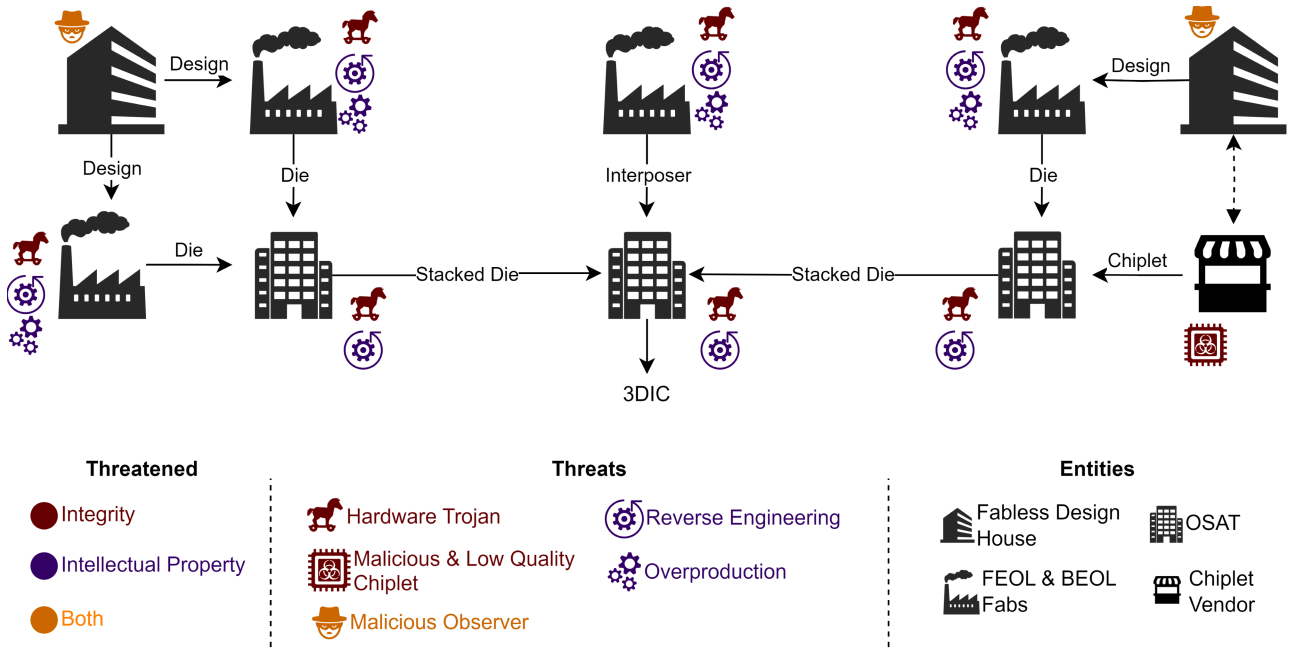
Design

Design

Die

Interposer

Design

Die

Die

Stacked Die

Stacked Die

Chiplet

3DIC

Threatened

Integrity

Intellectual Property

Both

Threats

Hardware Trojan

Malicious & Low Quality Chiplet

Malicious Observer

Reverse Engineering

Overproduction

Entities

Fabless Design House

OSAT

FEOL & BEOL Fabs

Chiplet Vendor